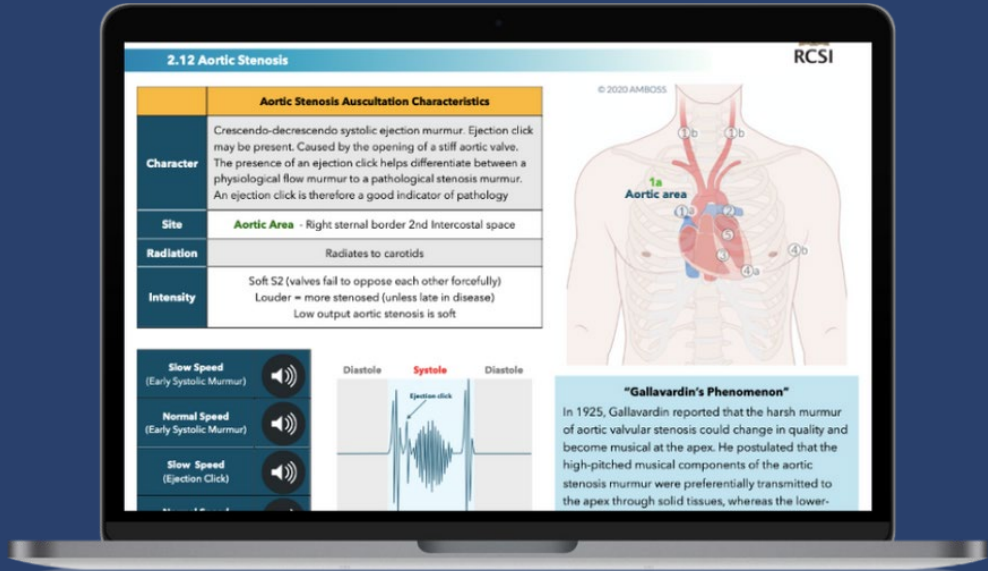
2.12 Aortic Stenosis

RCSI

| | Aortic Stenosis Auscultation Characteristics |
|---|---|
| Character | Crescendo-decrescendo systolic ejection murmur. Ejection click may be present. Caused by the opening of a stiff aortic valve. The presence of an ejection click helps differentiate between a physiological flow murmur to a pathological stenosis murmur. An ejection click is therefore a good indicator of pathology |
| Site | Aortic Area - Right sternal border 2nd Intercostal space |
| Radiation | Radiates to carotids |
| Intensity | Soft S2 (valves fail to oppose each other forcefully) Louder = more stenosed (unless late in disease) Low output aortic stenosis is soft |

© 2020 AMBOSS

1b 1b 1a Aortic area 1a 2 5 3 4b 4a

Slow Speed (Early Systolic Murmur)

Normal Speed (Early Systolic Murmur)

Slow Speed (Ejection Click)

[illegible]

Diastole Systole Diastole

Ejection click

"Gallavardin's Phenomenon"

In 1925, Gallavardin reported that the harsh murmur of aortic valvular stenosis could change in quality and become musical at the apex. He postulated that the high-pitched musical components of the aortic stenosis murmur were preferentially transmitted to the apex through solid tissues, whereas the lower-